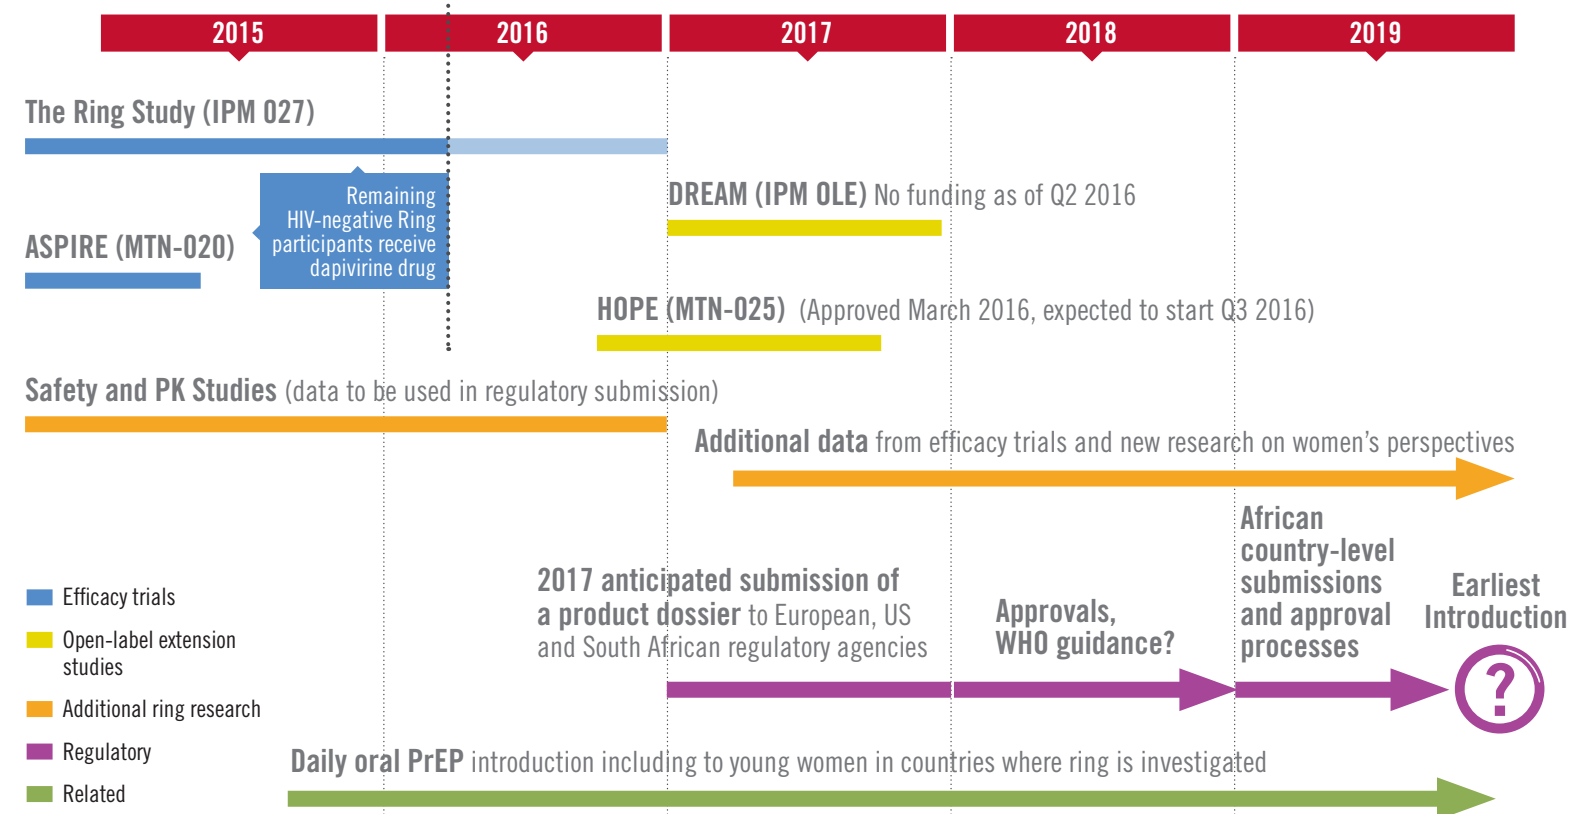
2015 2016 2017 2018 2019

The Ring Study (IPM 027)

Remaining HIV-negative Ring participants receive dapivirine drug

ASPIRE (MTN-020)

DREAM (IPM OLE) No funding as of Q2 2016

HOPE (MTN-025) (Approved March 2016, expected to start Q3 2016)

Safety and PK Studies (data to be used in regulatory submission)

Additional data from efficacy trials and new research on women's perspectives

2017 anticipated submission of a product dossier to European, US and South African regulatory agencies

Approvals, WHO guidance?

African country-level submissions and approval processes

Earliest Introduction

?

Efficacy trials

Open-label extension studies

Additional ring research

Regulatory

Related

Daily oral PrEP introduction including to young women in countries where ring is investigated